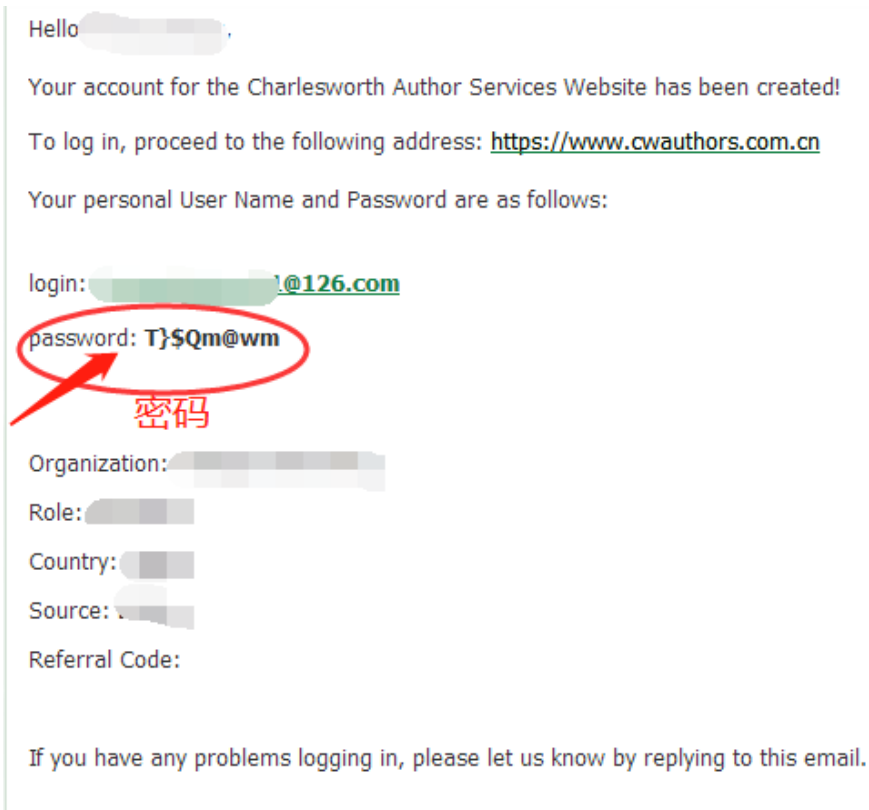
Hello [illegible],

Your account for the Charlesworth Author Services Website has been created!

To log in, proceed to the following address: https://www.cwauthors.com.cn

Your personal User Name and Password are as follows:

login: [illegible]@126.com

password: T}$Qm@wm

密码

Organization: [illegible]

Role: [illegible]

Country: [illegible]

Source: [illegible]

Referral Code:

If you have any problems logging in, please let us know by replying to this email.